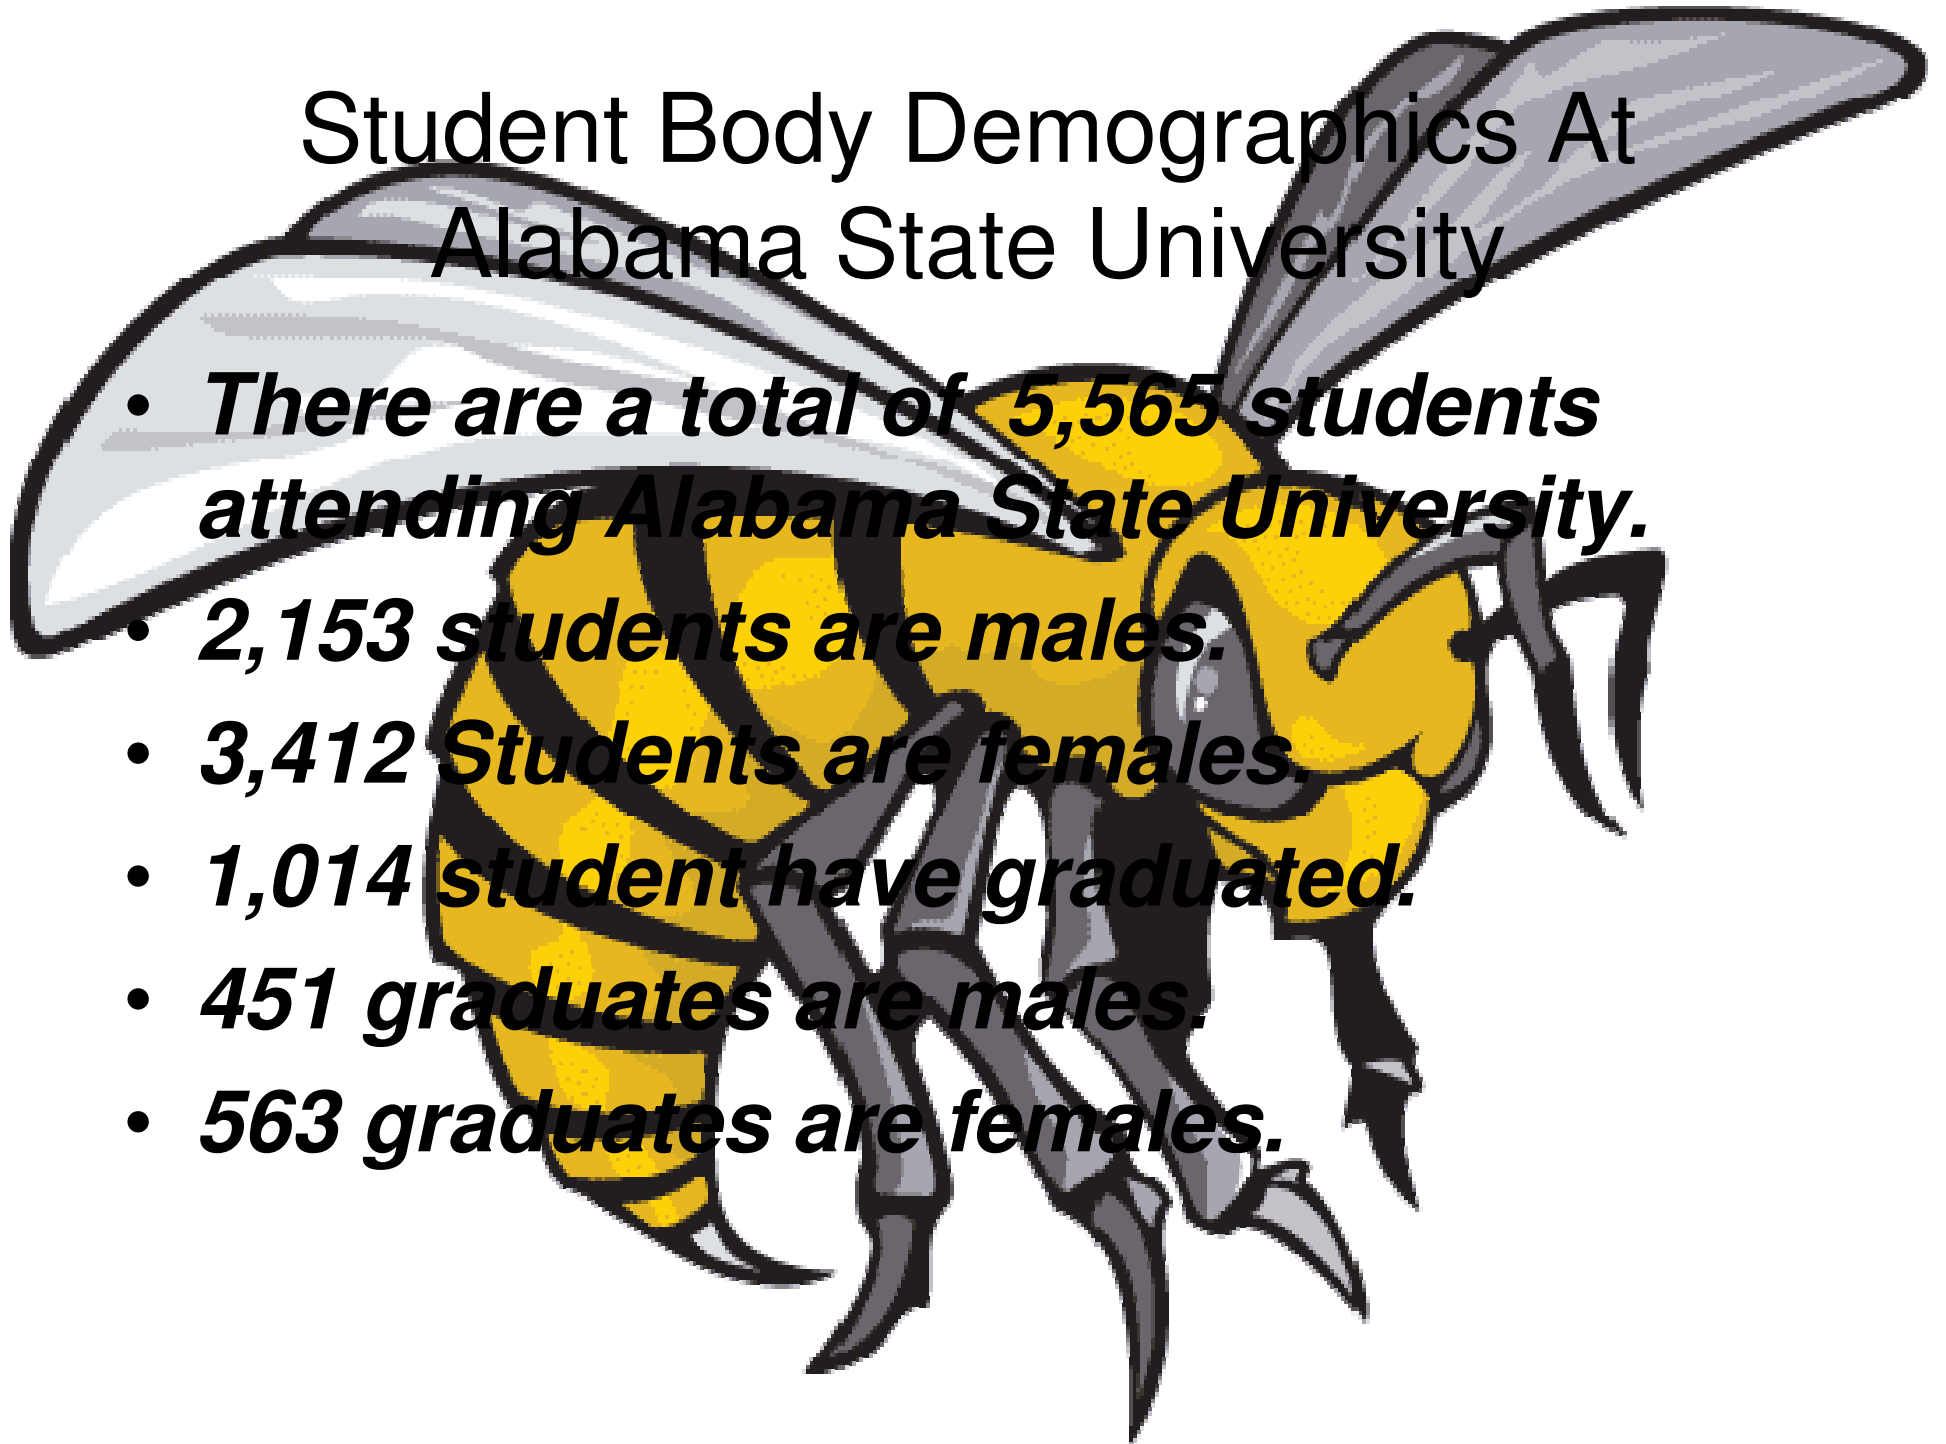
Student Body Demographics At Alabama State University

- There are a total of 5,565 students attending Alabama State University.
- 2,153 students are males.
- 3,412 Students are females.
- 1,014 student have graduated.
- 451 graduates are males.
- 563 graduates are females.